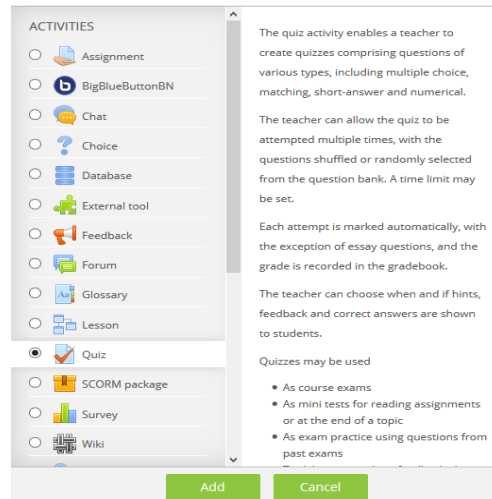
ACTIVITIES

Assignment

BigBlueButtonBN

Chat

Choice

Database

External tool

Feedback

Forum

Glossary

Lesson

Quiz

SCORM package

Survey

Wiki

The quiz activity enables a teacher to create quizzes comprising questions of various types, including multiple choice, matching, short-answer and numerical.

The teacher can allow the quiz to be attempted multiple times, with the questions shuffled or randomly selected from the question bank. A time limit may be set.

Each attempt is marked automatically, with the exception of essay questions, and the grade is recorded in the gradebook.

The teacher can choose when and if hints, feedback and correct answers are shown to students.

Quizzes may be used

- As course exams
- As mini tests for reading assignments or at the end of a topic
- As exam practice using questions from past exams
- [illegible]

Add

Cancel